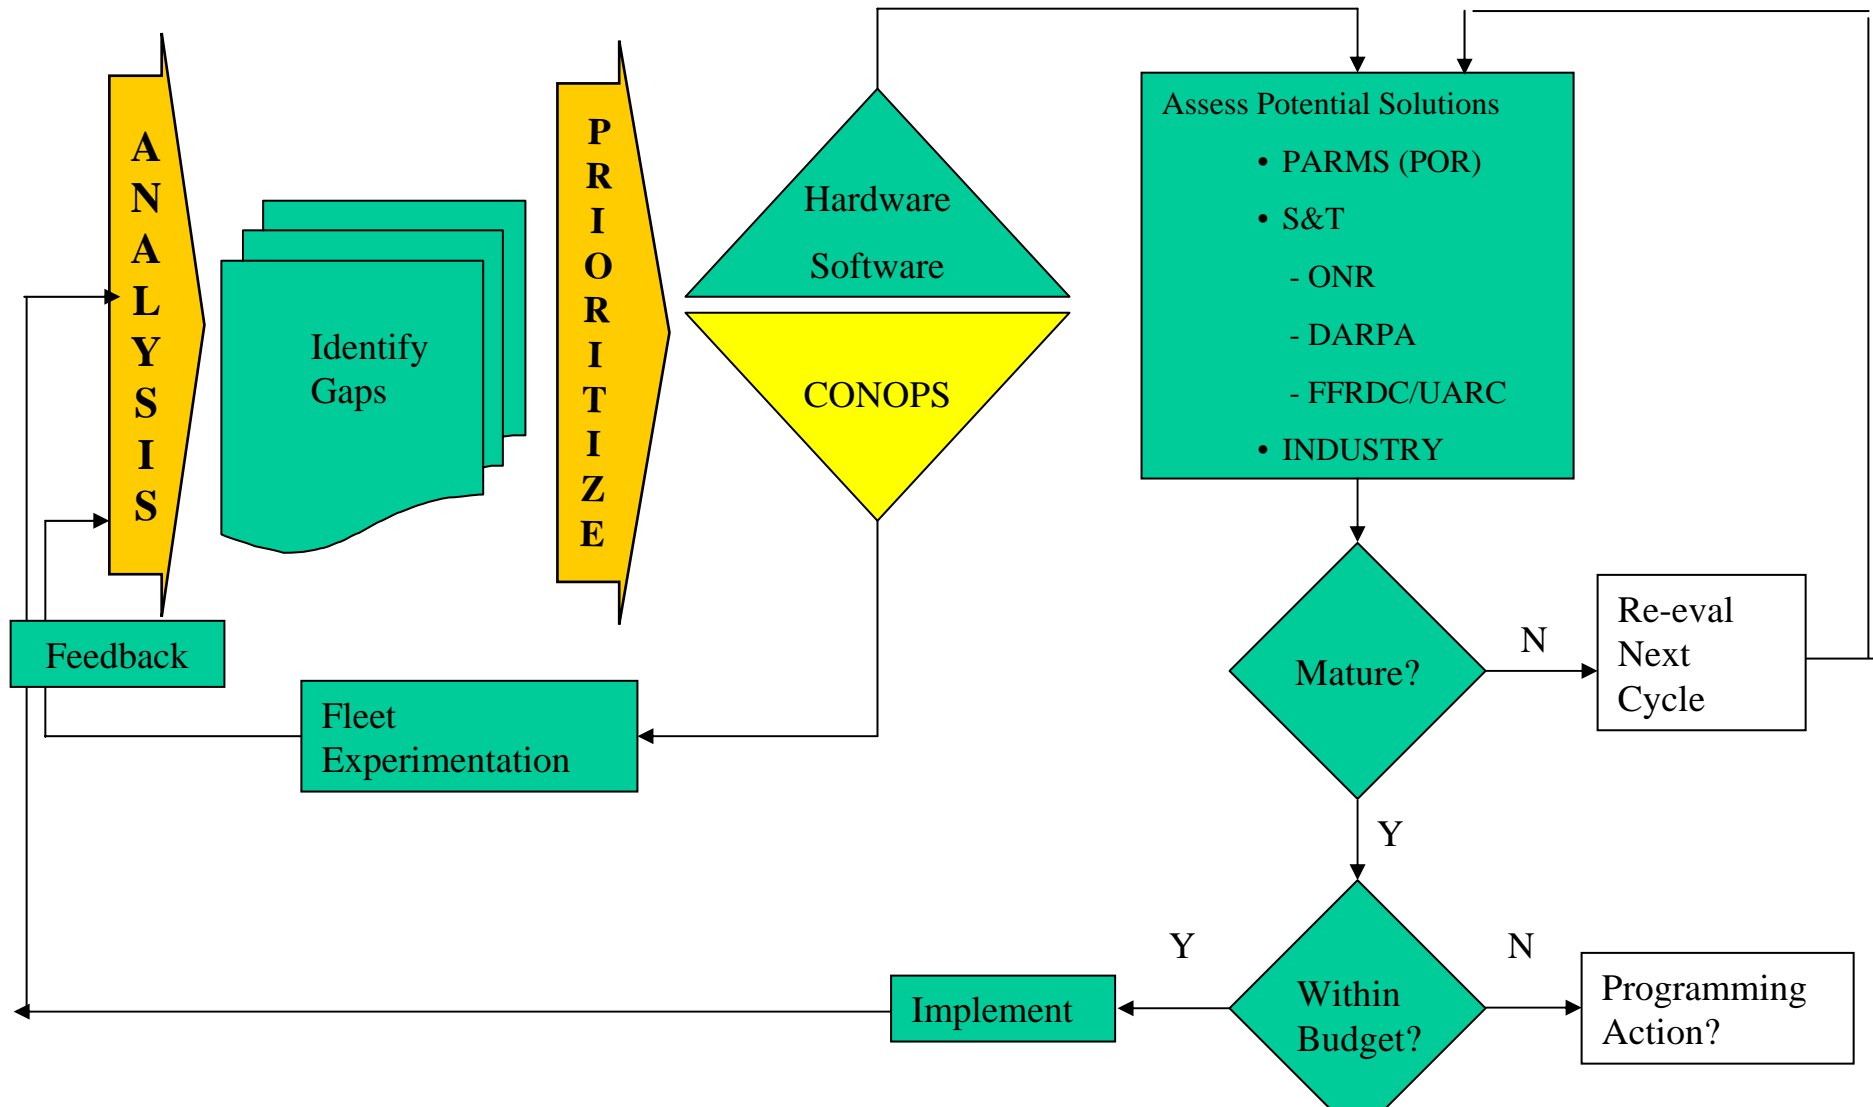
ANALYSIS

Identify Gaps

PRIORITIZE

Hardware

Software

CONOPS

Assess Potential Solutions

• PARMS (POR)

• S&T

- ONR

- DARPA

- FFRDC/UARC

• INDUSTRY

Mature?

N

Re-eval Next Cycle

Y

Feedback

Fleet Experimentation

Y

N

Within Budget?

Implement

Programming Action?